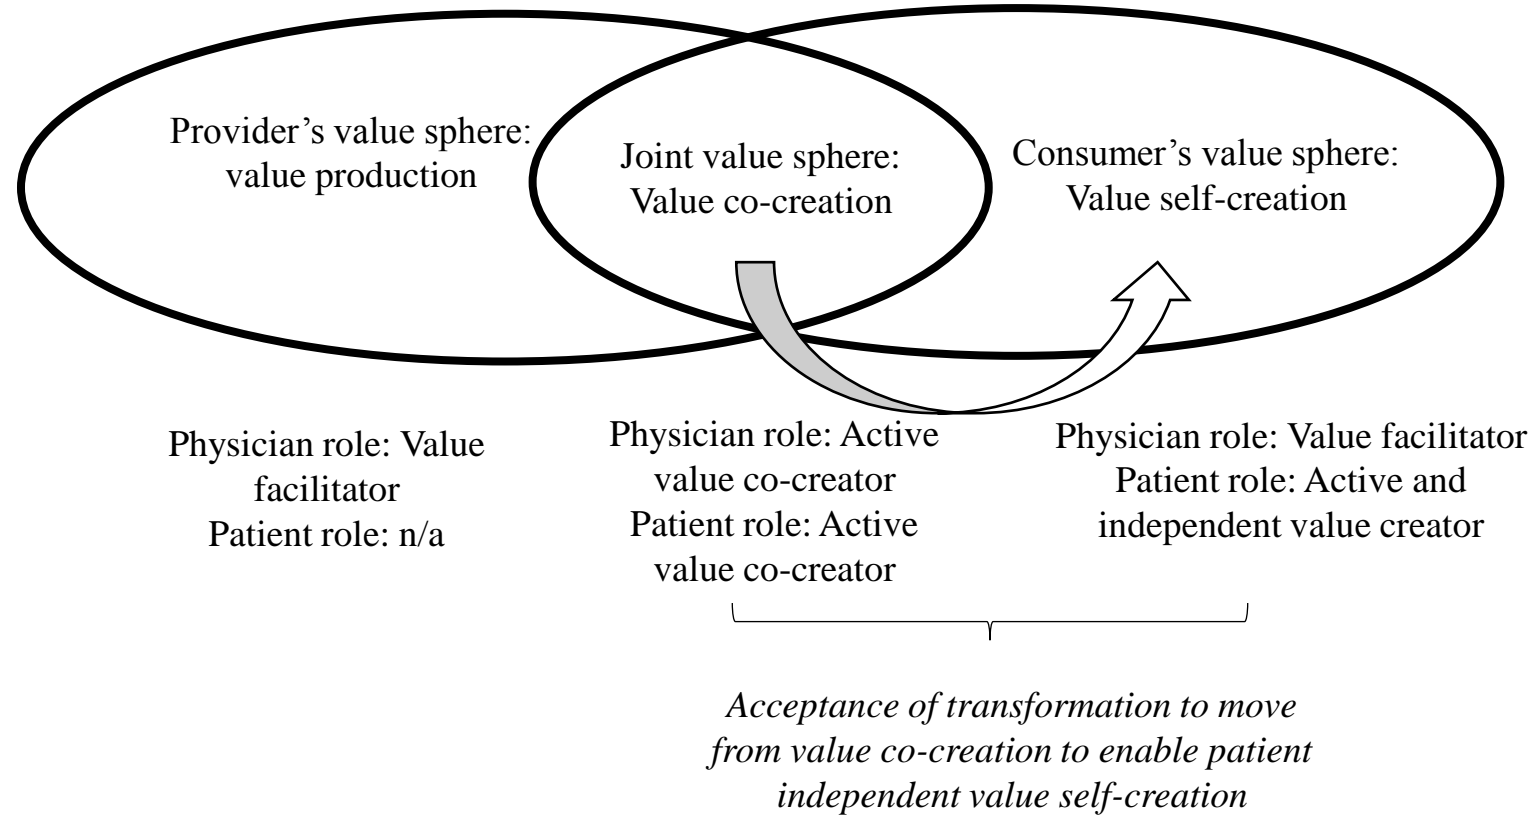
Provider’s value sphere: value production

Joint value sphere: Value co-creation

Consumer’s value sphere: Value self-creation

Physician role: Value facilitator
Patient role: n/a

Physician role: Active value co-creator
Patient role: Active value co-creator

Physician role: Value facilitator
Patient role: Active and independent value creator

*Acceptance of transformation to move from value co-creation to enable patient independent value self-creation*